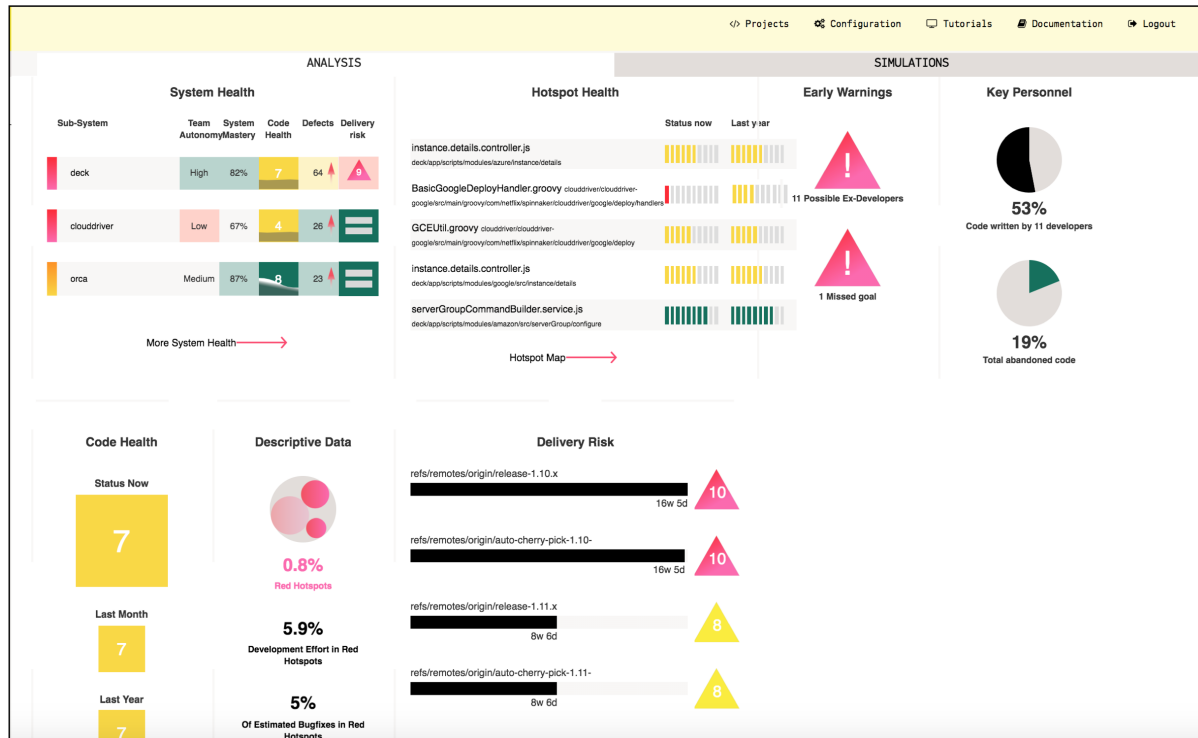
</> Projects Configuration Tutorials Documentation Logout

ANALYSIS

SIMULATIONS

System Health

| Sub-System | Team Autonomy | System Mastery | Code Health | Defects | Delivery risk |
|---|---|---|---|---|---|
| deck | High | 82% | 7 | 64 | 9 |
| clouddriver | Low | 67% | 4 | 26 | |
| orca | Medium | 87% | 8 | 23 | |

More System Health

Hotspot Health

Status now Last year

instance.details.controller.js
deck/app/scripts/modules/azure/instance/details

BasicGoogleDeployHandler.groovy clouddriver/clouddriver-google/src/main/groovy/com/netflix/spinnaker/clouddriver/google/deploy/handlers

GCEUtil.groovy clouddriver/clouddriver-google/src/main/groovy/com/netflix/spinnaker/clouddriver/google/deploy

instance.details.controller.js
deck/app/scripts/modules/google/src/instance/details

serverGroupCommandBuilder.service.js
deck/app/scripts/modules/amazon/src/serverGroup/configure

Hotspot Map

Early Warnings

11 Possible Ex-Developers

1 Missed goal

Key Personnel

53%
Code written by 11 developers

19%
Total abandoned code

Code Health

Status Now
7

Last Month
7

Last Year
7

Descriptive Data

0.8%
Red Hotspots

5.9%
Development Effort in Red Hotspots

5%
Of Estimated Bugfixes in Red Hotspots

Delivery Risk

refs/remotes/origin/release-1.10.x
16w 5d
10

refs/remotes/origin/auto-cherry-pick-1.10-
16w 5d
10

refs/remotes/origin/release-1.11.x
8w 6d
8

refs/remotes/origin/auto-cherry-pick-1.11-
8w 6d
8